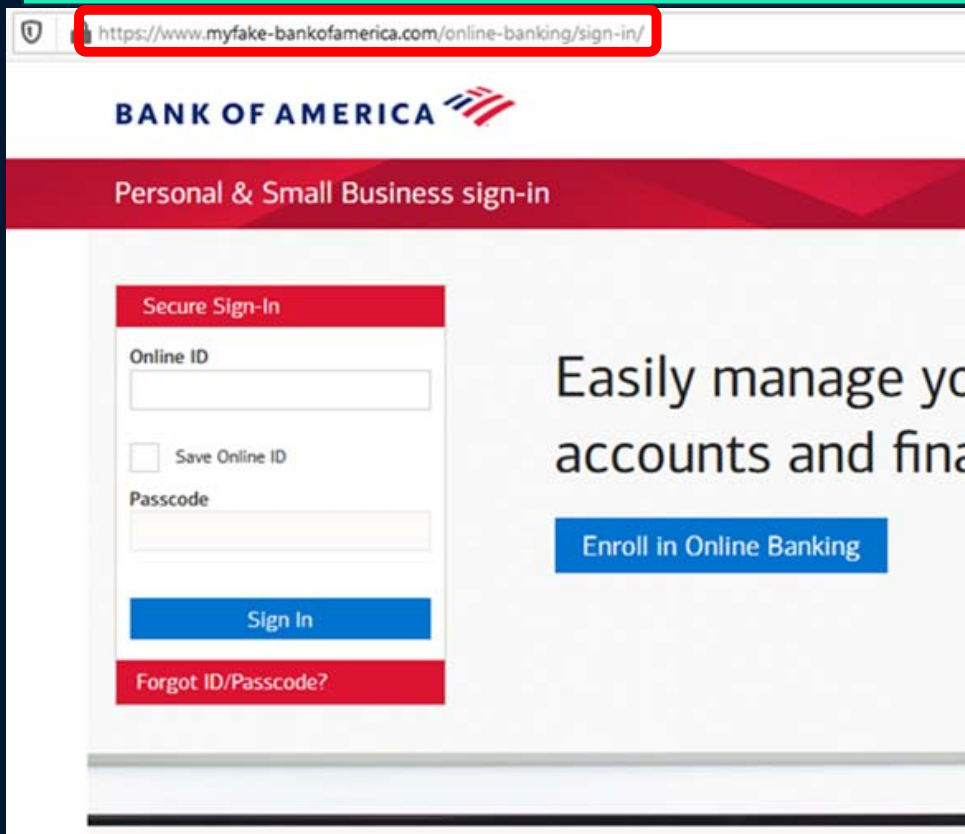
https://www.myfake-bankofamerica.com/online-banking/sign-in/

BANK OF AMERICA

Personal & Small Business sign-in

Secure Sign-In

Online ID

Save Online ID

Passcode

Sign In

Forgot ID/Passcode?

Easily manage yo

accounts and fina

Enroll in Online Banking